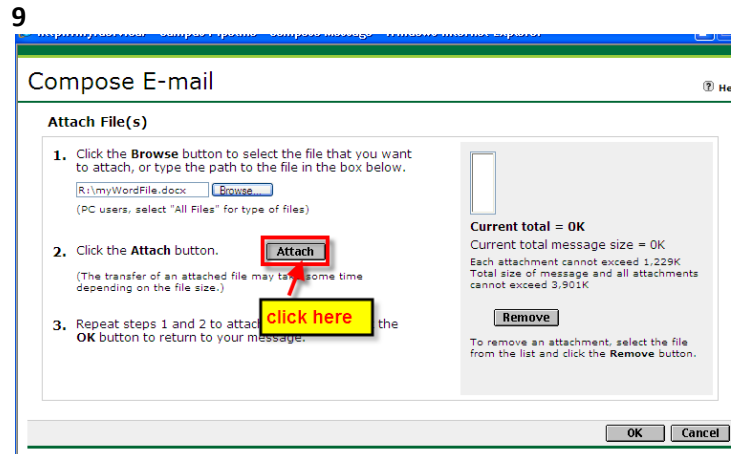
9

Compose E-mail

He

Attach File(s)

1. Click the **Browse** button to select the file that you want to attach, or type the path to the file in the box below.

R:\myWordFile.docx Browse...

(PC users, select "All Files" for type of files)

2. Click the **Attach** button. Attach

(The transfer of an attached file may ta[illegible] some time depending on the file size.)

click here

3. Repeat steps 1 and 2 to attac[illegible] the **OK** button to return to your message.

Current total = 0K

Current total message size = 0K

Each attachment cannot exceed 1,229K
Total size of message and all attachments cannot exceed 3,901K

Remove

To remove an attachment, select the file from the list and click the **Remove** button.

OK Cancel